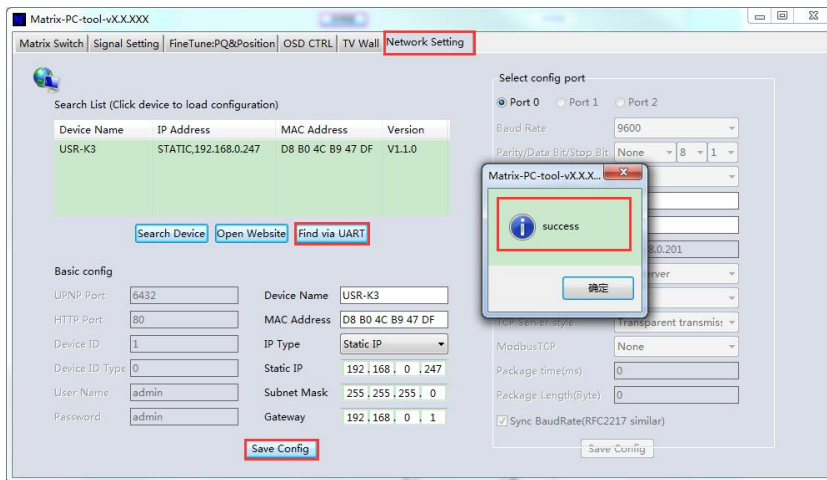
Matrix-PC-tool-vX.X.XXX

Matrix Switch | Signal Setting | FineTune:PQ&Position | OSD CTRL | TV Wall | Network Setting

Search List (Click device to load configuration)

| Device Name | IP Address | MAC Address | Version |
|---|---|---|---|
| USR-K3 | STATIC,192.168.0.247 | D8 B0 4C B9 47 DF | V1.1.0 |

Search Device | Open Website | Find via UART

Basic config

UPNP Port 6432
HTTP Port 80
Device ID 1
Device ID Type 0
User Name admin
Password admin

Device Name USR-K3
MAC Address D8 B0 4C B9 47 DF
IP Type Static IP
Static IP 192 . 168 . 0 . 247
Subnet Mask 255 . 255 . 255 . 0
Gateway 192 . 168 . 0 . 1

Save Config

Select config port

Port 0 Port 1 Port 2

Baud Rate 9600
Parity/Data Bit/Stop Bit None 8 1

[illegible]8.0.201
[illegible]rver

TCP Server style Transparent transmiss
ModbusTCP None
Package time(ms) 0
Package Length(Byte) 0
Sync BaudRate(RFC2217 similar)

Save Config

Matrix-PC-tool-vX.X.X...

success

确定